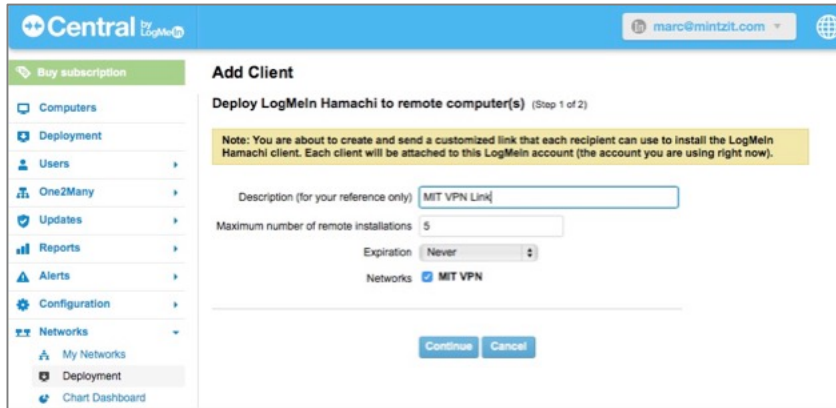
Central by LogMeIn

marc@mintzit.com

Buy subscription

Computers

Deployment

Users

One2Many

Updates

Reports

Alerts

Configuration

Networks

My Networks

Deployment

Chart Dashboard

Add Client

Deploy LogMeIn Hamachi to remote computer(s) (Step 1 of 2)

Note: You are about to create and send a customized link that each recipient can use to install the LogMeIn Hamachi client. Each client will be attached to this LogMeIn account (the account you are using right now).

Description (for your reference only) MIT VPN Link

Maximum number of remote installations 5

Expiration Never

Networks MIT VPN

Continue Cancel